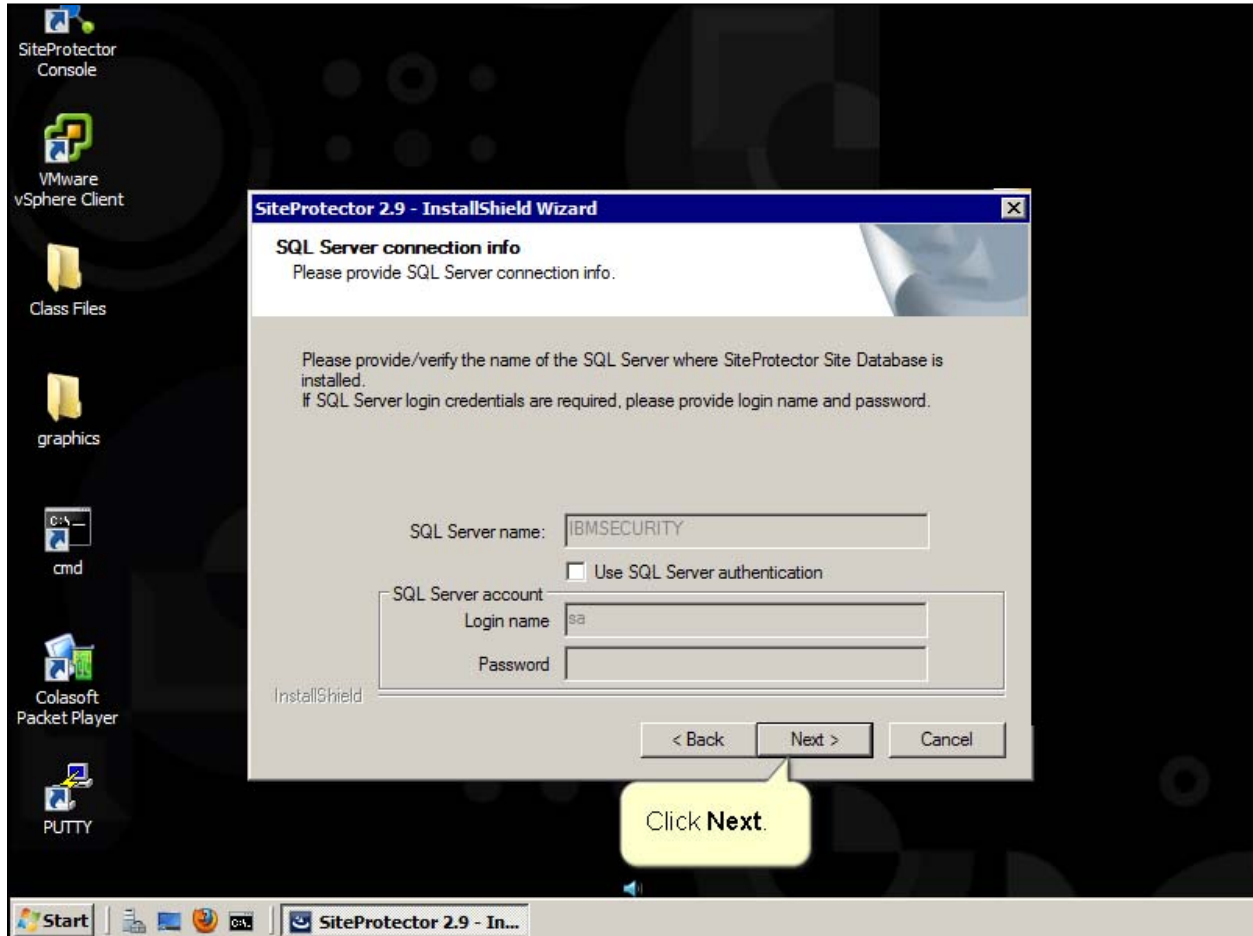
SiteProtector Console

VMware vSphere Client

Class Files

graphics

cmd

Colasoft Packet Player

PUTTY

SiteProtector 2.9 - InstallShield Wizard

SQL Server connection info
Please provide SQL Server connection info.

Please provide/verify the name of the SQL Server where SiteProtector Site Database is installed.
If SQL Server login credentials are required, please provide login name and password.

SQL Server name: IBMSECURITY

Use SQL Server authentication

SQL Server account

Login name sa

Password

InstallShield

< Back

Next >

Cancel

Click **Next**.

Start

SiteProtector 2.9 - In...